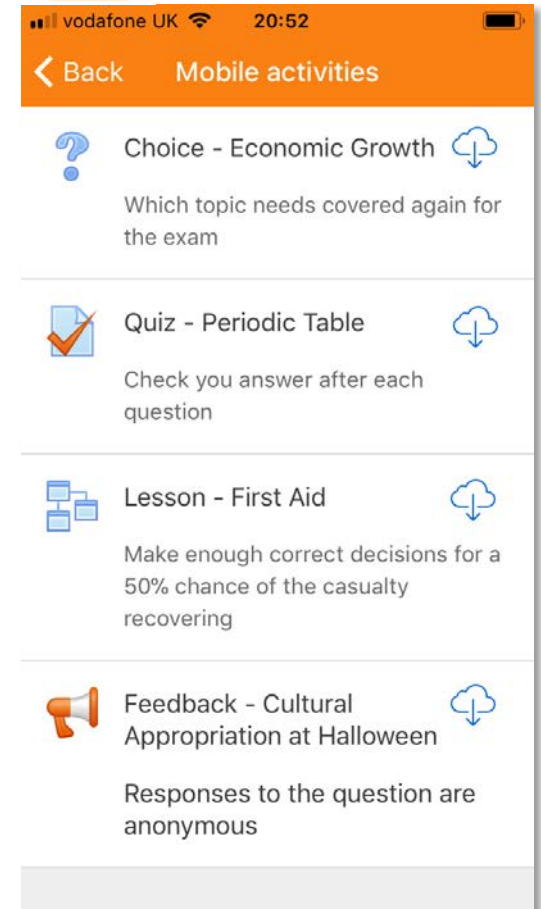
vodafone UK 20:52

Back Mobile activities

Choice - Economic Growth

Which topic needs covered again for the exam

Quiz - Periodic Table

Check you answer after each question

Lesson - First Aid

Make enough correct decisions for a 50% chance of the casualty recovering

Feedback - Cultural Appropriation at Halloween

Responses to the question are anonymous